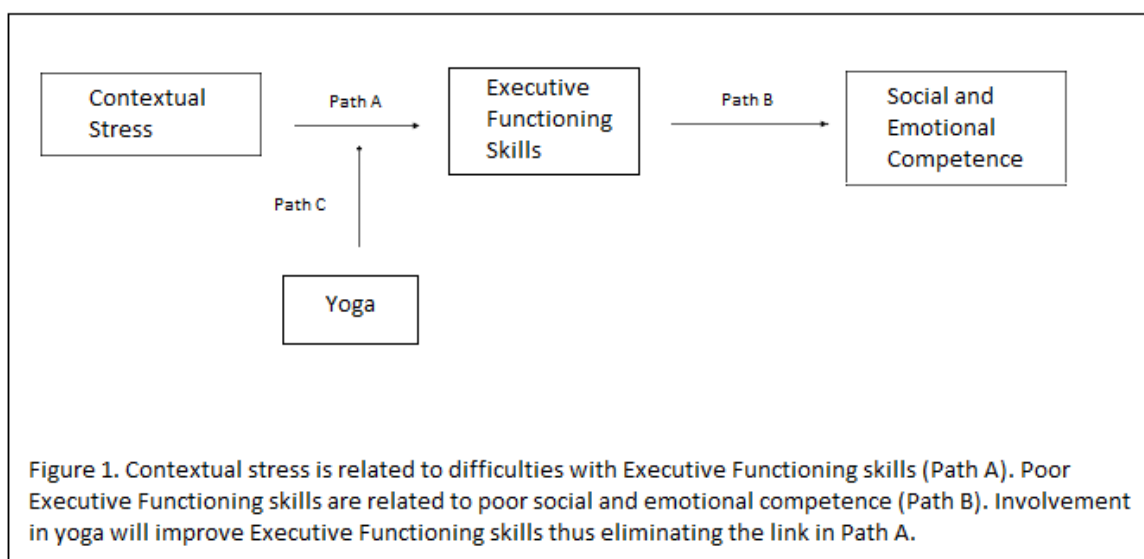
Contextual Stress

Path A

Executive Functioning Skills

Path B

Social and Emotional Competence

Path C

Yoga

Figure 1. Contextual stress is related to difficulties with Executive Functioning skills (Path A). Poor Executive Functioning skills are related to poor social and emotional competence (Path B). Involvement in yoga will improve Executive Functioning skills thus eliminating the link in Path A.